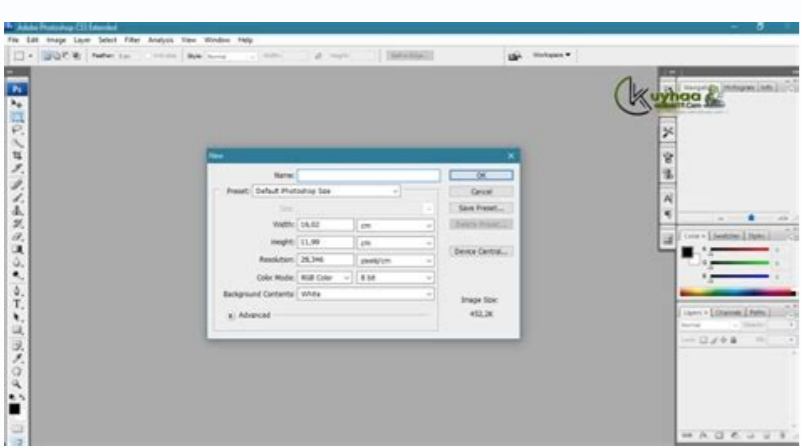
Adobe Photoshop CS5 Extended

File Edit Image Layer Select Filter Analysis View Window Help

Feather: 0 px Anti-alias Style: Normal Width: Height: Refine Edge...

Workspace ▼

kuyhaa

Navigator Histogram Info

Color Swatches Styles

Layers Channels Paths

Normal Opacity:

Lock: Fill:

New

Name:

OK

Preset: Default Photoshop Size

Cancel

Size:

Save Preset...

Width: 16,02 cm

Delete Preset...

Height: 11,99 cm

Resolution: 28,346 pixels/cm

Device Central...

Color Mode: RGB Color 8 bit

Background Contents: White

Image Size:

Advanced

452,2K